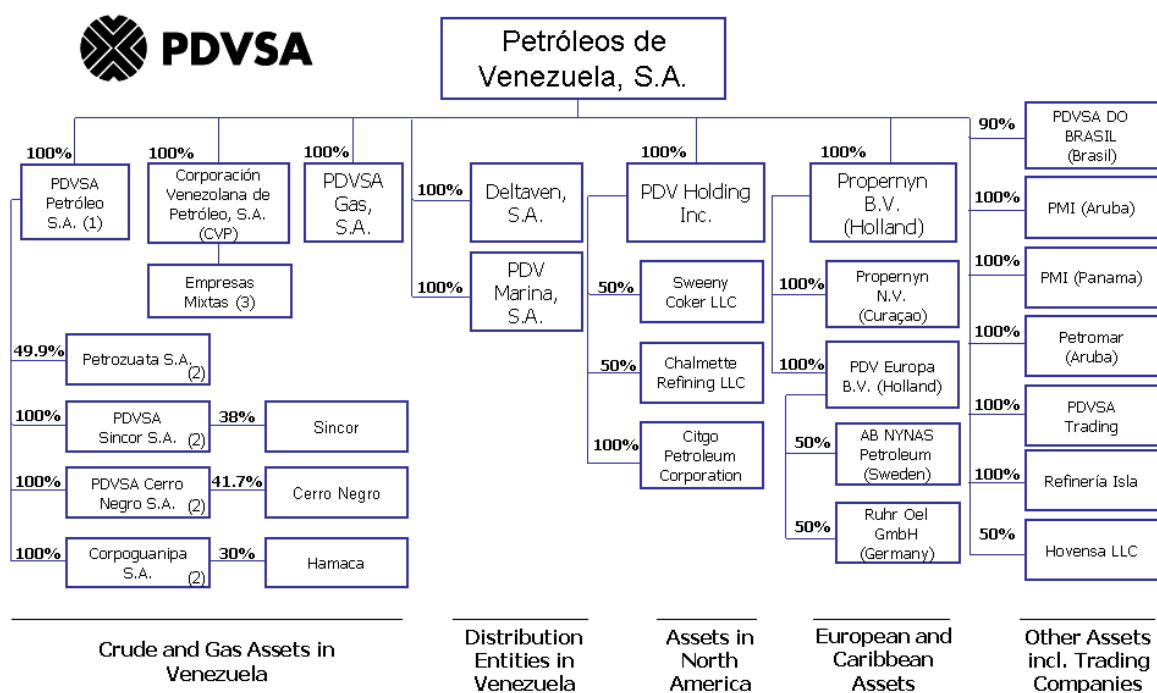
PDVSA

Petróleos de Venezuela, S.A.

100%
PDVSA Petróleo S.A. (1)

100%
Corporación Venezolana de Petróleo, S.A. (CVP)

Empresas Mixtas (3)

100%
PDVSA Gas, S.A.

49.9%
Petrozuata S.A. (2)

100%
PDVSA Sincor S.A. (2)

38%
Sincor

100%
PDVSA Cerro Negro S.A. (2)

41.7%
Cerro Negro

100%
Corpoguanipa S.A. (2)

30%
Hamaca

100%
Deltaven, S.A.

100%
PDV Marina, S.A.

100%
PDV Holding Inc.

50%
Sweeny Coker LLC

50%
Chalmette Refining LLC

100%
Citgo Petroleum Corporation

100%
Propernyn B.V. (Holland)

100%
Propernyn N.V. (Curaçao)

100%
PDV Europa B.V. (Holland)

50%
AB NYNAS Petroleum (Sweden)

50%
Ruhr Oel GmbH (Germany)

90%
PDVSA DO BRASIL (Brasil)

100%
PMI (Aruba)

100%
PMI (Panama)

100%
Petromar (Aruba)

100%
PDVSA Trading

100%
Refinería Isla

50%
Hovensa LLC

Crude and Gas Assets in Venezuela

Distribution Entities in Venezuela

Assets in North America

European and Caribbean Assets

Other Assets incl. Trading Companies